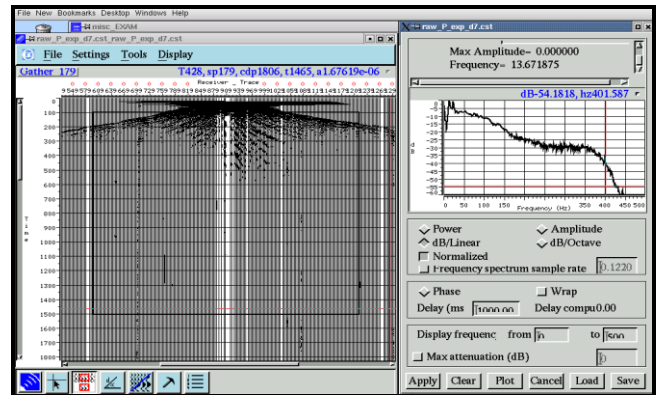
File New Bookmarks Desktop Windows Help

misc_EXAM

raw_P_exp_d7.cst raw_P_exp_d7.cst

File Settings Tools Display

Gather 179

T428, sp179, cdp1806, t1465, a1.67619e-06

Receiver _ Trace

100
200
300
400
500
600
700
800
900
1000
1100
1200
1300
1400
1500
1600
1700
1800

raw_P_exp_d7.cst

Max Amplitude= 0.000000
Frequency= 13.671875

dB-54.1818, hz401.587

-5
-10
-15
-20
-25
-30
-35
-40
-45
-50
-55
-60

0 50 100 150 200 250 300 350 400 450 500

Frequency (Hz)

Power
Amplitude
dB/Linear
dB/Octave
Normalized
Frequency spectrum sample rate 0.1220

Phase
Wrap
Delay (ms 1000.00
Delay compu 0.00

Display frequenc from 0 to 500

Max attenuation (dB) 0

Apply Clear Plot Cancel Load Save